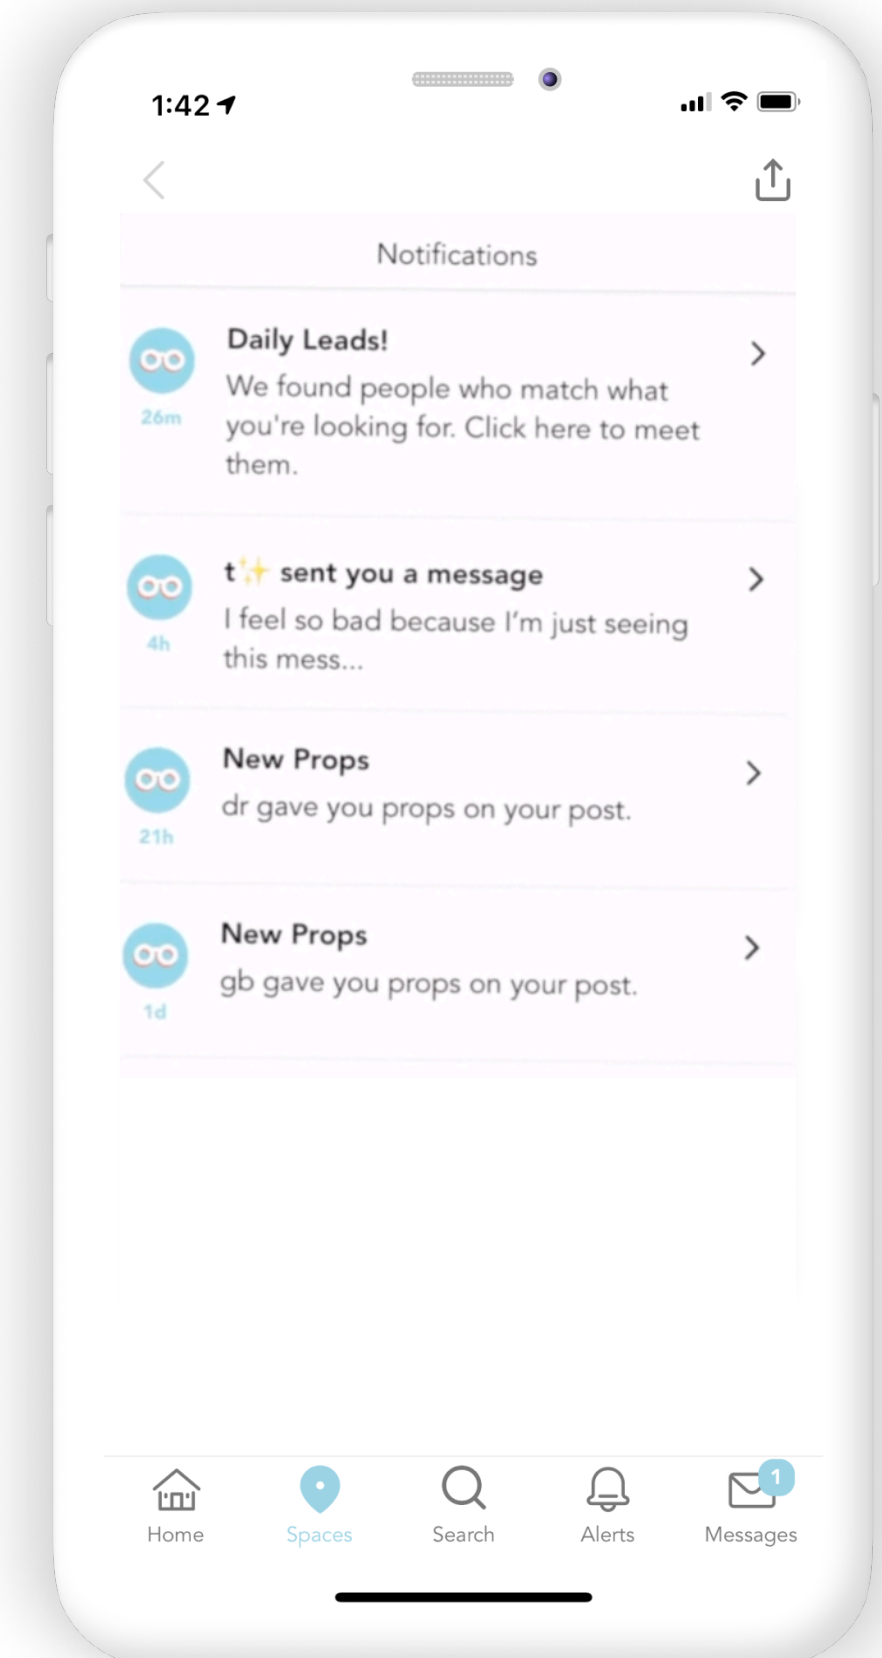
1:42

Notifications

26m

Daily Leads!

We found people who match what you're looking for. Click here to meet them.

4h

t✨ sent you a message

I feel so bad because I'm just seeing this mess...

21h

New Props

dr gave you props on your post.

1d

New Props

gb gave you props on your post.

Home

Spaces

Search

Alerts

1

Messages